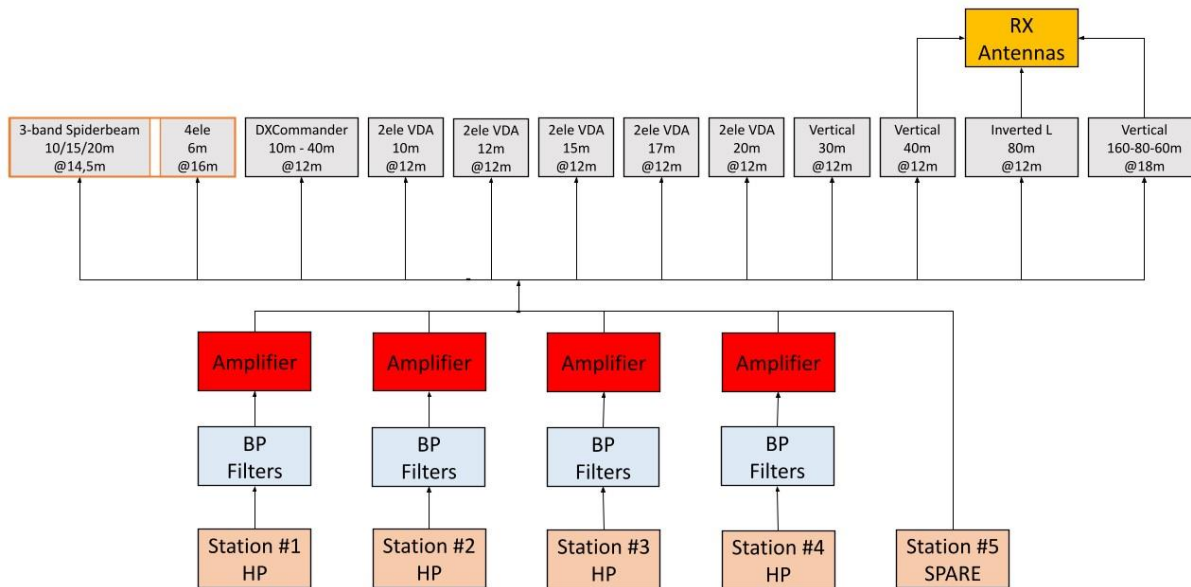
RX
Antennas

3-band Spiderbeam
10/15/20m
@14,5m

4ele
6m
@16m

DXCommander
10m - 40m
@12m

2ele VDA
10m
@12m

2ele VDA
12m
@12m

2ele VDA
15m
@12m

2ele VDA
17m
@12m

2ele VDA
20m
@12m

Vertical
30m
@12m

Vertical
40m
@12m

Inverted L
80m
@12m

Vertical
160-80-60m
@18m

Amplifier

Amplifier

Amplifier

Amplifier

BP
Filters

BP
Filters

BP
Filters

BP
Filters

Station #1
HP

Station #2
HP

Station #3
HP

Station #4
HP

Station #5
SPARE